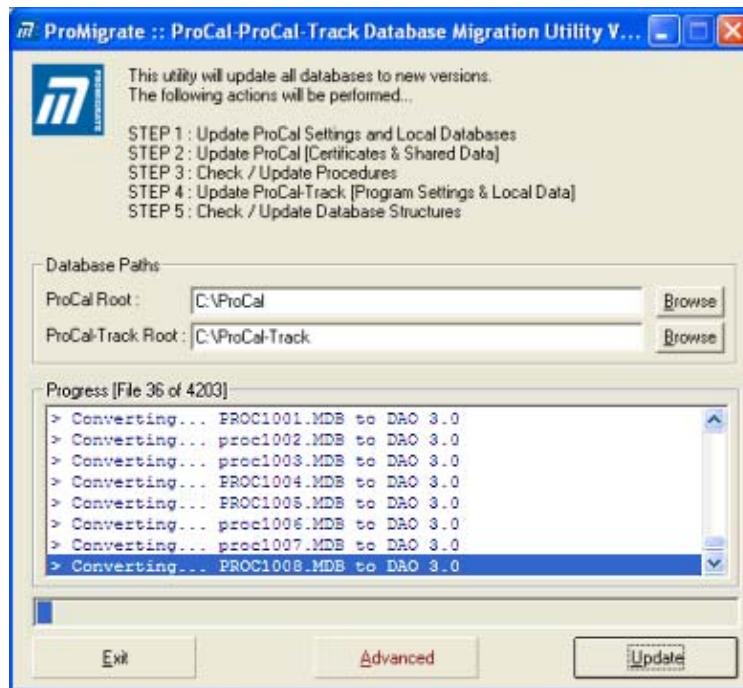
ProMigrate :: ProCal-ProCal-Track Database Migration Utility V...

This utility will update all databases to new versions.
The following actions will be performed...

STEP 1 : Update ProCal Settings and Local Databases
STEP 2 : Update ProCal [Certificates & Shared Data]
STEP 3 : Check / Update Procedures
STEP 4 : Update ProCal-Track [Program Settings & Local Data]
STEP 5 : Check / Update Database Structures

Database Paths
ProCal Root : C:\ProCal Browse
ProCal-Track Root : C:\ProCal-Track Browse

Progress [File 36 of 4203]
> Converting... PROC1001.MDB to DAO 3.0
> Converting... proc1002.MDB to DAO 3.0
> Converting... proc1003.MDB to DAO 3.0
> Converting... PROC1004.MDB to DAO 3.0
> Converting... PROC1005.MDB to DAO 3.0
> Converting... proc1006.MDB to DAO 3.0
> Converting... proc1007.MDB to DAO 3.0
> Converting... PROC1008.MDB to DAO 3.0

Exit Advanced Update